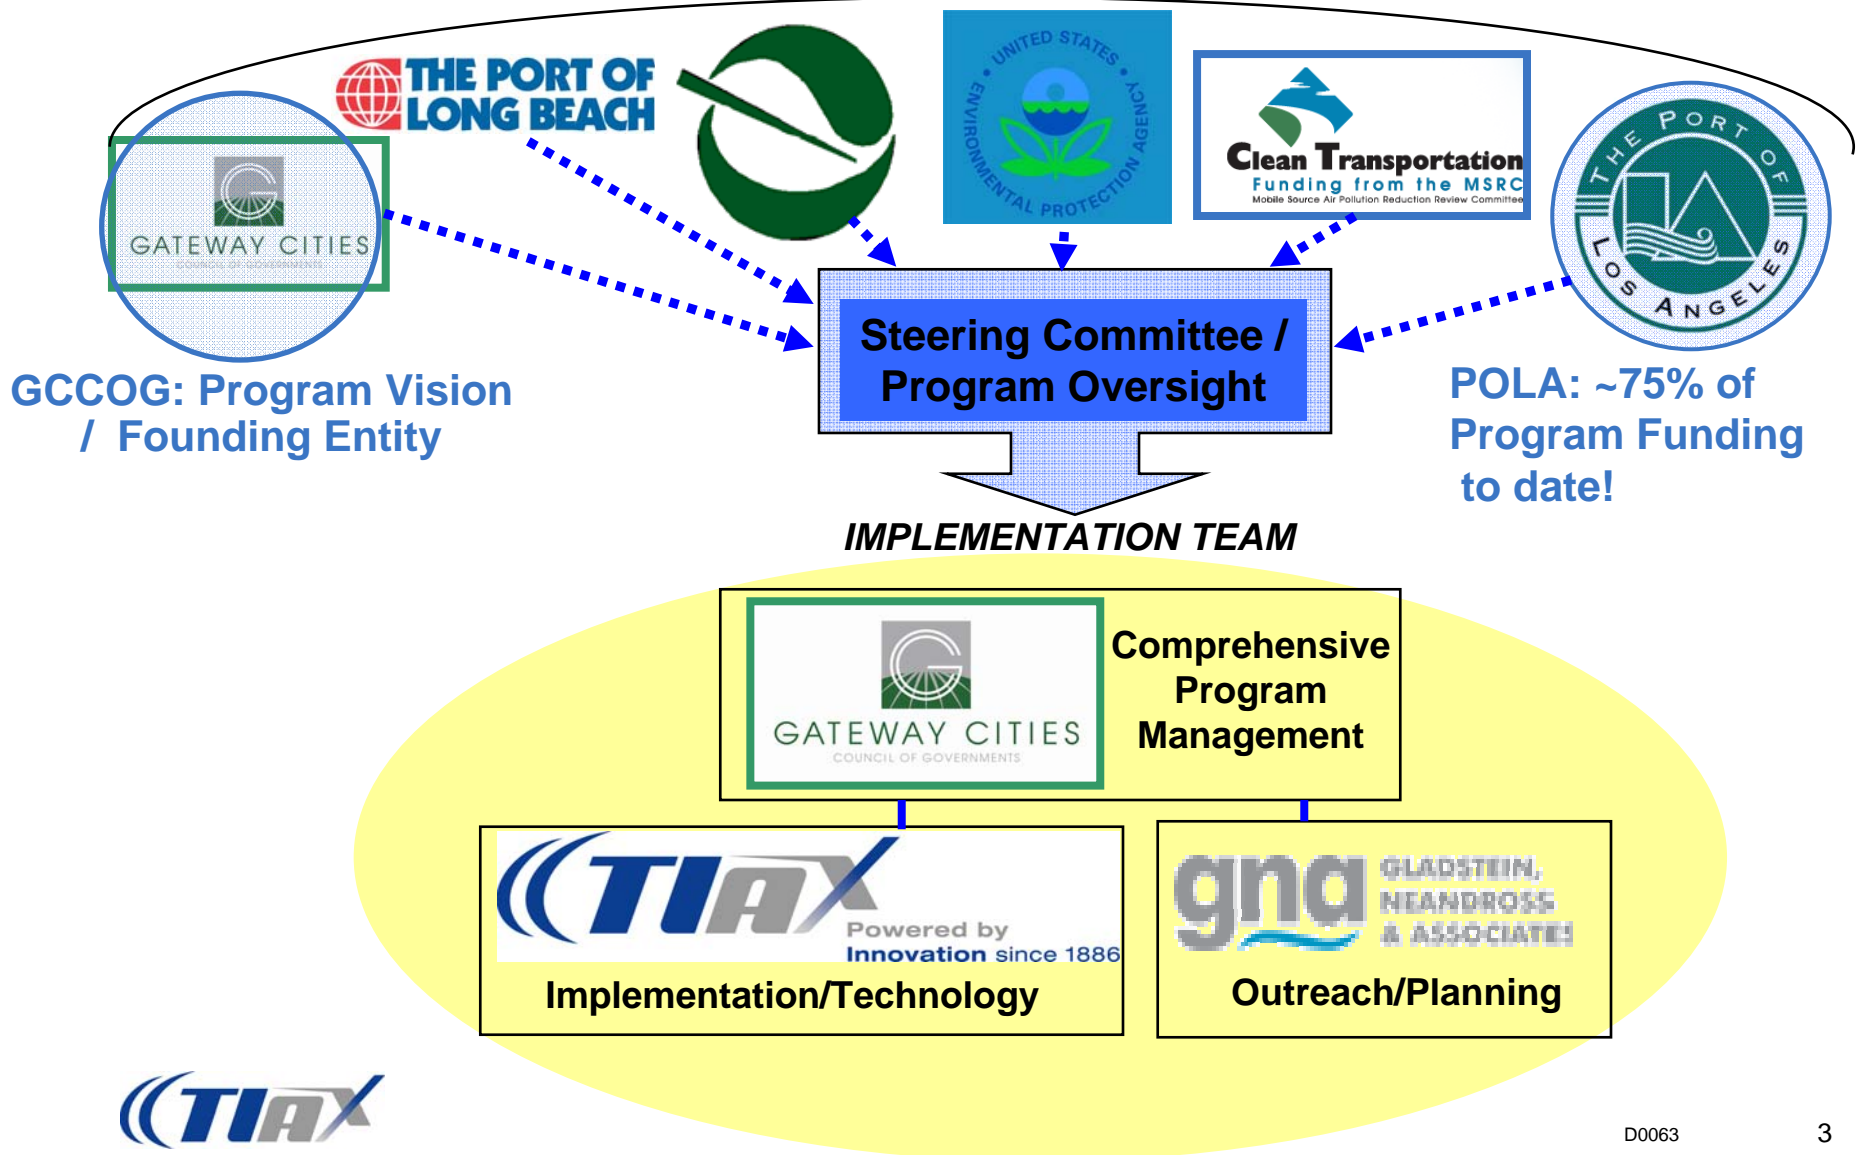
THE PORT OF LONG BEACH

UNITED STATES ENVIRONMENTAL PROTECTION AGENCY

Clean Transportation
Funding from the MSRC
Mobile Source Air Pollution Reduction Review Committee

THE PORT OF LOS ANGELES

GATEWAY CITIES
COUNCIL OF GOVERNMENTS

GCCOG: Program Vision / Founding Entity

Steering Committee / Program Oversight

POLA: ~75% of Program Funding to date!

IMPLEMENTATION TEAM

GATEWAY CITIES
COUNCIL OF GOVERNMENTS

Comprehensive Program Management

TIAX
Powered by
Innovation since 1886

Implementation/Technology

gna GLADSTEIN, NEANDROSS & ASSOCIATES

Outreach/Planning

TIAX

D0063

3